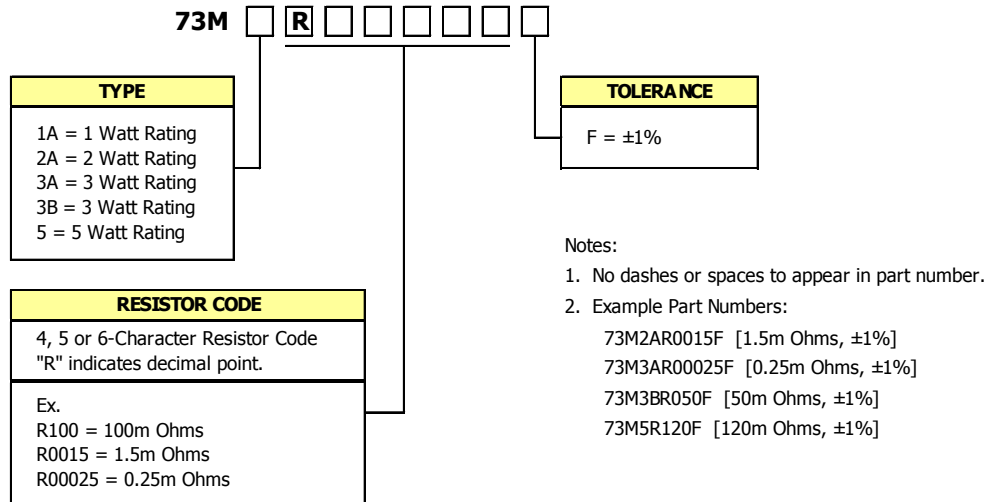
73M R

TYPE

1A = 1 Watt Rating
2A = 2 Watt Rating
3A = 3 Watt Rating
3B = 3 Watt Rating
5 = 5 Watt Rating

RESISTOR CODE

4, 5 or 6-Character Resistor Code
"R" indicates decimal point.

Ex.
R100 = 100m Ohms
R0015 = 1.5m Ohms
R00025 = 0.25m Ohms

TOLERANCE

F = ±1%

Notes:

1. No dashes or spaces to appear in part number.
2. Example Part Numbers:
73M2AR0015F [1.5m Ohms, ±1%]
73M3AR00025F [0.25m Ohms, ±1%]
73M3BR050F [50m Ohms, ±1%]
73M5R120F [120m Ohms, ±1%]